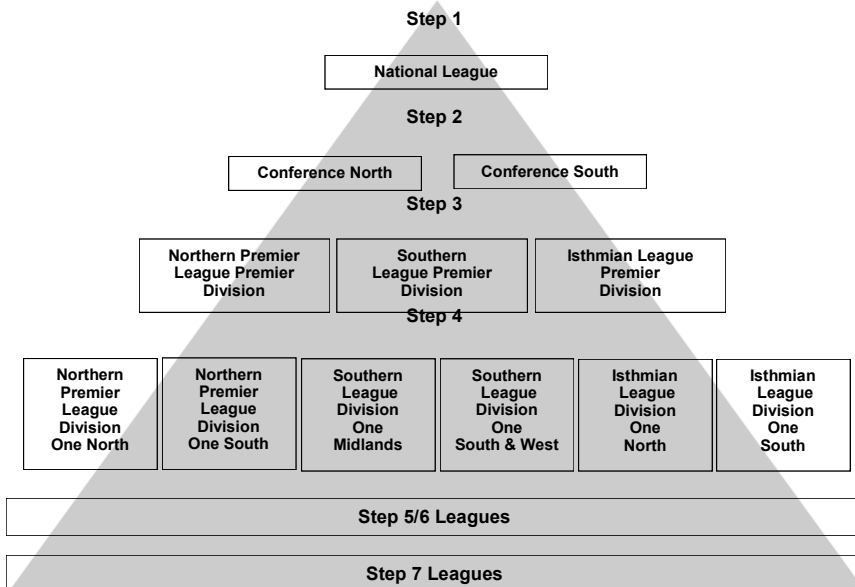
Step 1

National League

Step 2

Conference North

Conference South

Step 3

Northern Premier League Premier Division

Southern League Premier Division

Isthmian League Premier Division

Step 4

Northern Premier League Division One North

Northern Premier League Division One South

Southern League Division One Midlands

Southern League Division One South & West

Isthmian League Division One North

Isthmian League Division One South

Step 5/6 Leagues

Step 7 Leagues